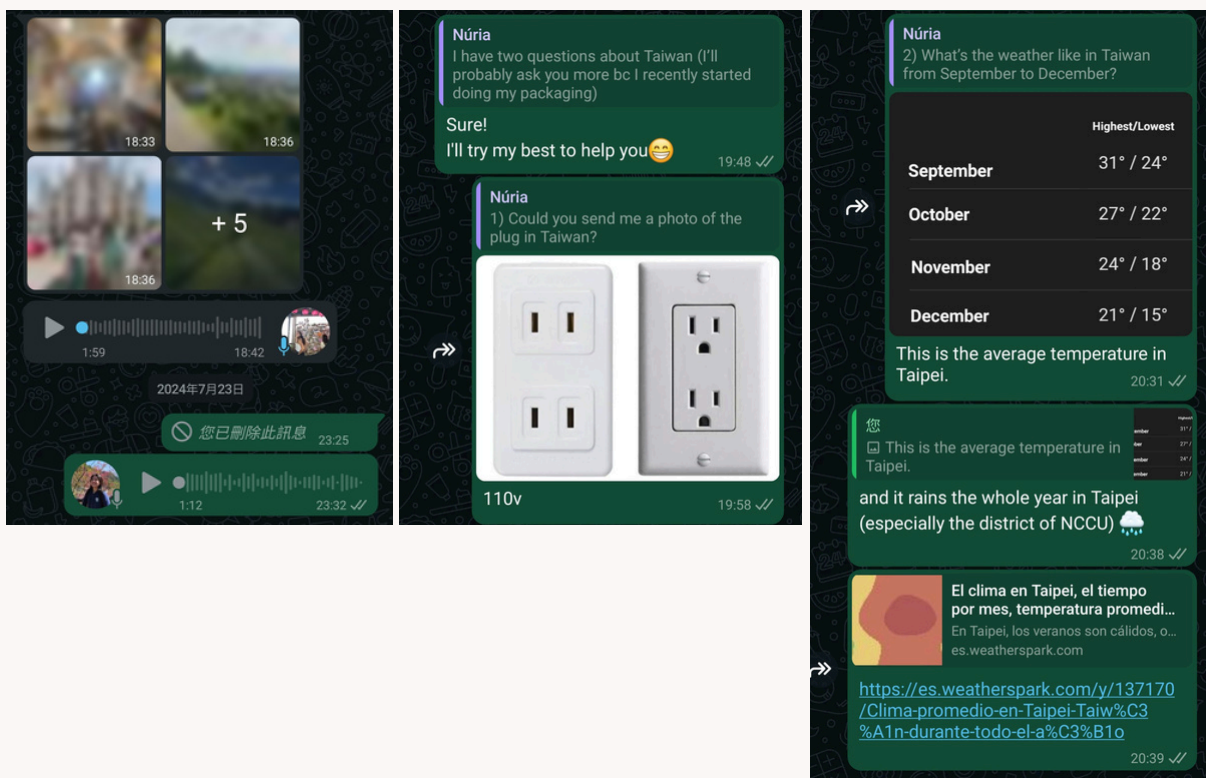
18:33

18:36

18:36

+ 5

1:59

18:42

2024年7月23日

您已刪除此訊息 23:25

1:12

23:32

Núria
I have two questions about Taiwan (I'll probably ask you more bc I recently started doing my packaging)

Sure!
I'll try my best to help you😁
19:48

Núria
1) Could you send me a photo of the plug in Taiwan?

110v
19:58

Núria
2) What's the weather like in Taiwan from September to December?

| | Highest/Lowest |
|---|---|
| September | 31° / 24° |
| October | 27° / 22° |
| November | 24° / 18° |
| December | 21° / 15° |

This is the average temperature in Taipei.
20:31

您
This is the average temperature in Taipei.

and it rains the whole year in Taipei (especially the district of NCCU) 🌧️
20:38

El clima en Taipei, el tiempo por mes, temperatura promedi…
En Taipei, los veranos son cálidos, o…
es.weatherspark.com

https://es.weatherspark.com/y/137170/Clima-promedio-en-Taipei-Taiw%C3%A1n-durante-todo-el-a%C3%B1o
20:39